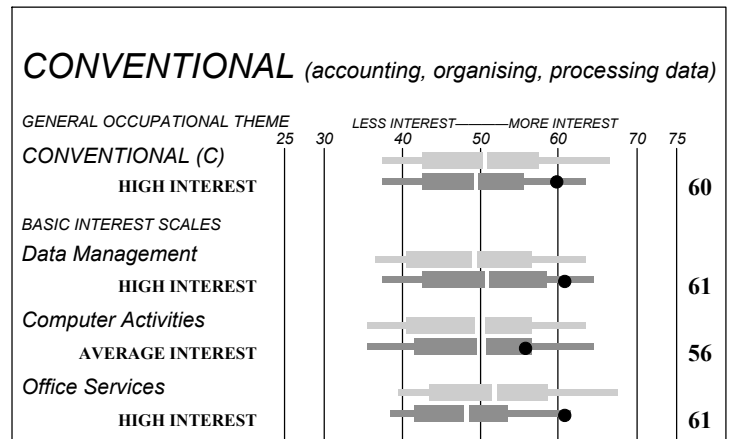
CONVENTIONAL (accounting, organising, processing data)

GENERAL OCCUPATIONAL THEME

LESS INTEREST——MORE INTEREST

25 30 40 50 60 70 75

CONVENTIONAL (C)

HIGH INTEREST

60

BASIC INTEREST SCALES

Data Management

HIGH INTEREST

61

Computer Activities

AVERAGE INTEREST

56

Office Services

HIGH INTEREST

61